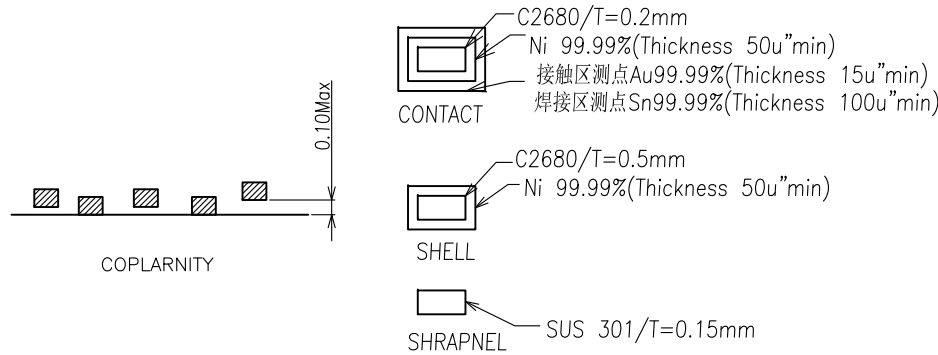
0.10Max

COPLARNITY

C2680/T=0.2mm
Ni 99.99%(Thickness 50u"min)
接触区测点Au99.99%(Thickness 15u"min)
焊接区测点Sn99.99%(Thickness 100u"min)
CONTACT

C2680/T=0.5mm
Ni 99.99%(Thickness 50u"min)
SHELL

SUS 301/T=0.15mm
SHRAPNEL